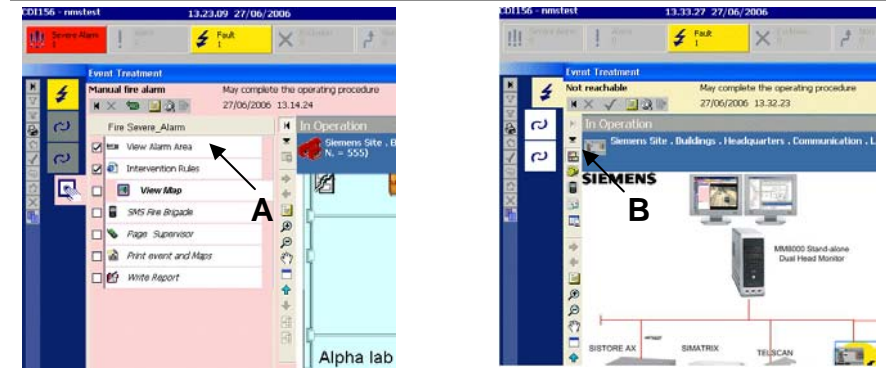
CDI156 - nmstest 13.23.09 27/06/2006

Severe Alarm 1 | Alarm | Fault 1 | Exclusion

Event Treatment

Manual fire alarm

May complete the operating procedure

27/06/2006 13.14.24

Fire Severe_Alarm

View Alarm Area

Intervention Rules

View Map

SMS Fire Brigade

Page Supervisor

Print event and Maps

Write Report

In Operation

Siemens Site . B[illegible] N. = 555)

Alpha lab

A

CDI156 - nmstest 13.33.27 27/06/2006

Severe Alarm | Alarm | Fault 1 | Exclusion

Event Treatment

Not reachable

May complete the operating procedure

27/06/2006 13.32.23

In Operation

Siemens Site . Buildings . Headquarters . Communication . L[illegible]

SIEMENS

MM8000 Stand-alone Dual Head Monitor

SISTORE AX

SIMATRIX

TELSCAN

B